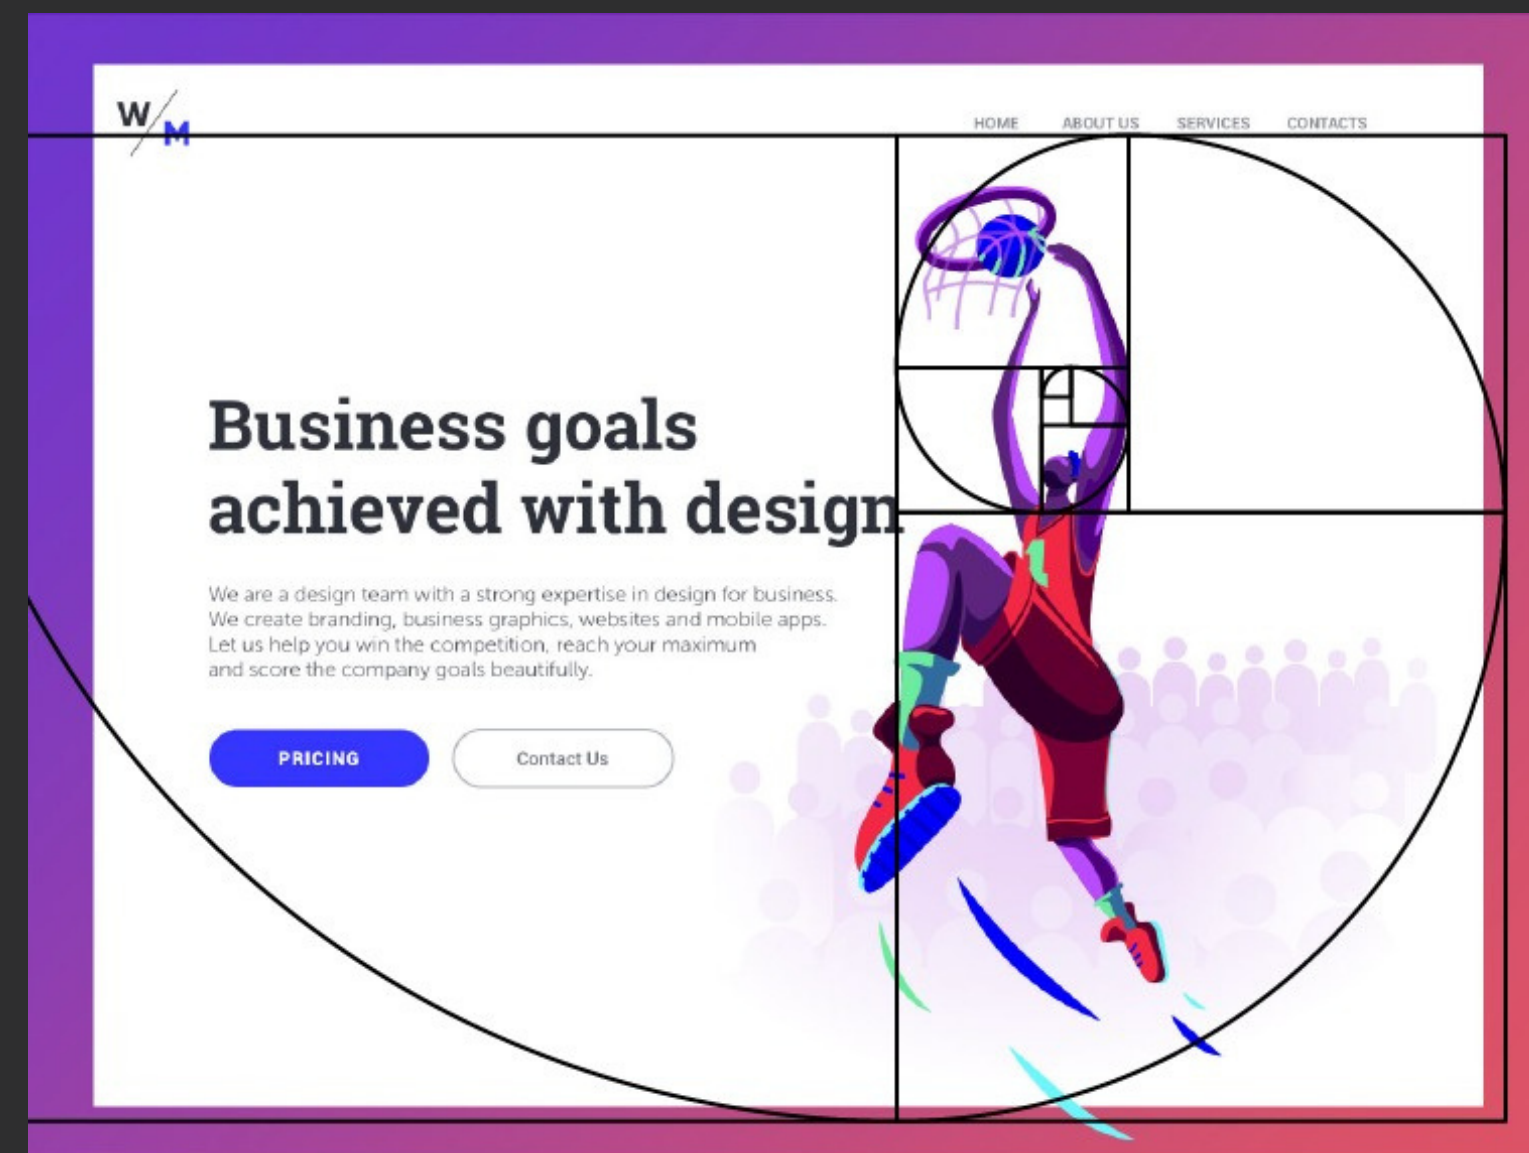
W/M

HOME ABOUT US SERVICES CONTACTS

Business goals achieved with design

We are a design team with a strong expertise in design for business. We create branding, business graphics, websites and mobile apps. Let us help you win the competition, reach your maximum and score the company goals beautifully.

PRICING

Contact Us